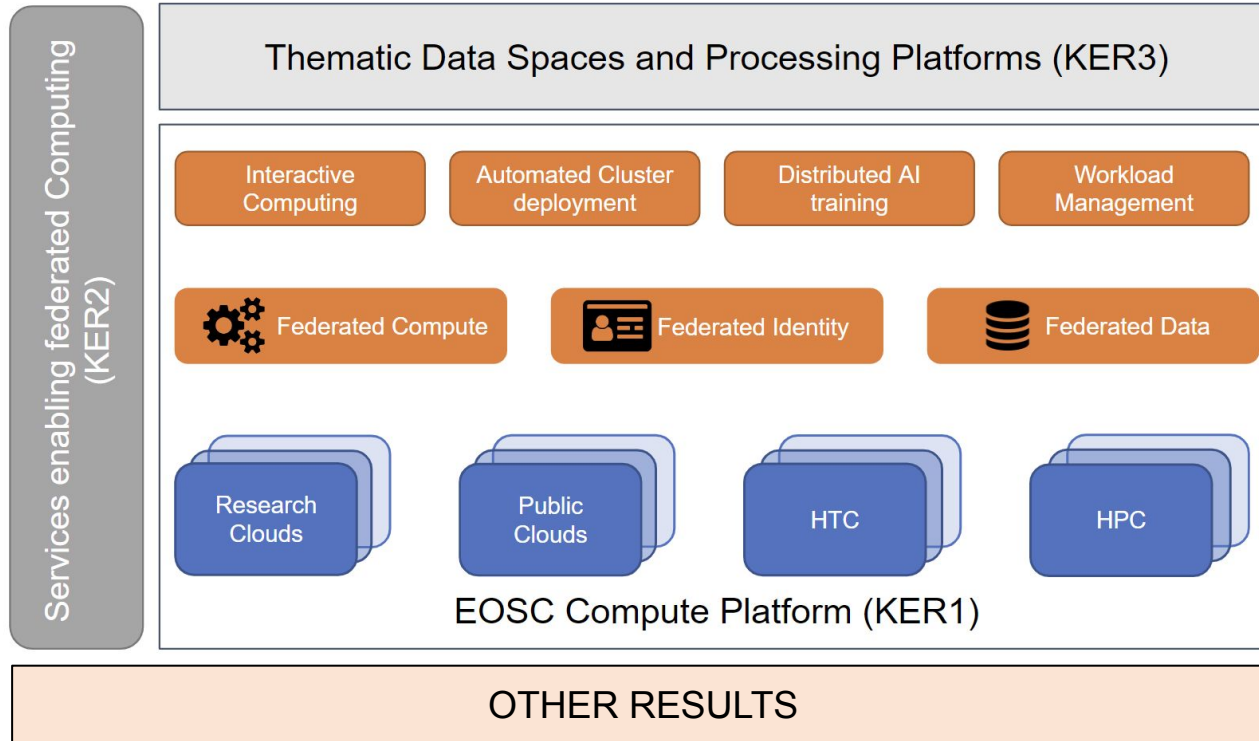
Services enabling federated Computing (KER2)

Thematic Data Spaces and Processing Platforms (KER3)

Interactive Computing

Automated Cluster deployment

Distributed AI training

Workload Management

Federated Compute

Federated Identity

Federated Data

Research Clouds

Public Clouds

HTC

HPC

EOSC Compute Platform (KER1)

OTHER RESULTS